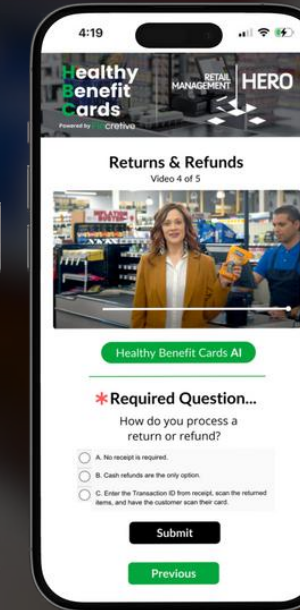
4:19

Healthy Benefit Cards
Powered by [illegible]cretive

RETAIL MANAGEMENT HERO

Returns & Refunds
Video 4 of 5

Healthy Benefit Cards AI

*Required Question...
How do you process a return or refund?

A. No receipt is required.
B. Cash refunds are the only option.
C. Enter the Transaction ID from receipt, scan the returned items, and have the customer scan their card.

Submit

Previous